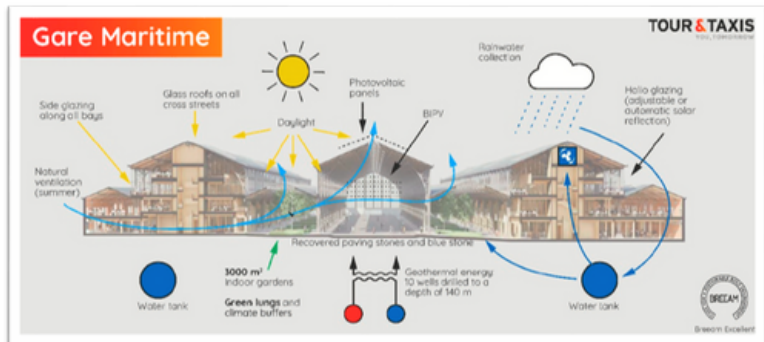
Gare Maritime

TOUR & TAXIS
YOU_TOMORROW

Rainwater collection

Glass roofs on all cross streets

Photovoltaic panels

Side glazing along all bays

Daylight

BIPV

Helio glazing (adjustable or automatic solar reflection)

Natural ventilation (summer)

Recovered paving stones and blue stone

Water tank

3000 m² indoor gardens

Green lungs and climate buffers

Geothermal energy 10 wells drilled to a depth of 140 m

Water tank

BREEAM

Breeam Excellent